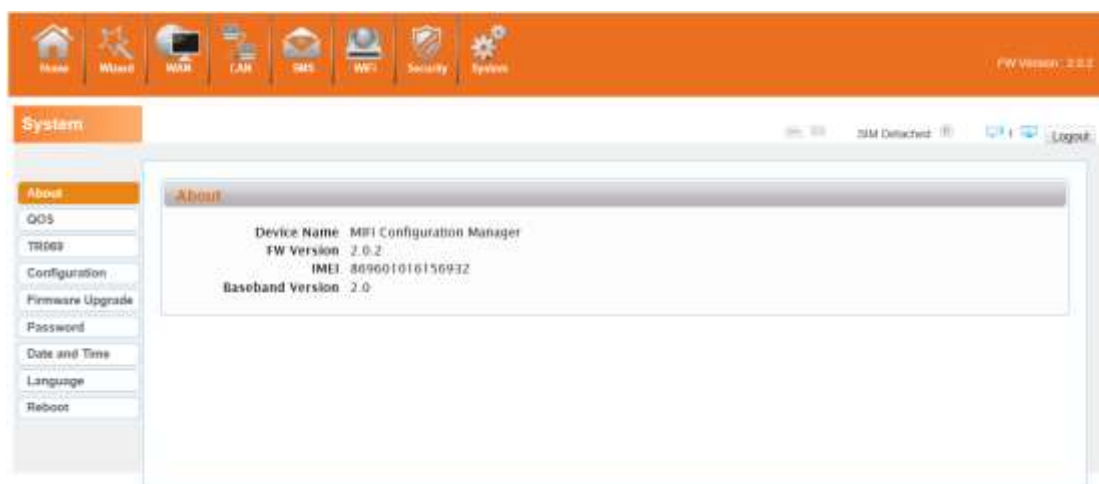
Home Wizard WAN LAN SMS WiFi Security System

FW Version : 2.0.2

System

SIM Detached

Logout

About
QOS
TR069
Configuration
Firmware Upgrade
Password
Date and Time
Language
Reboot

About

| | |
|---|---|
| Device Name | MIFI Configuration Manager |
| FW Version | 2.0.2 |
| IMEI | 869601016156932 |
| Baseband Version | 2.0 |